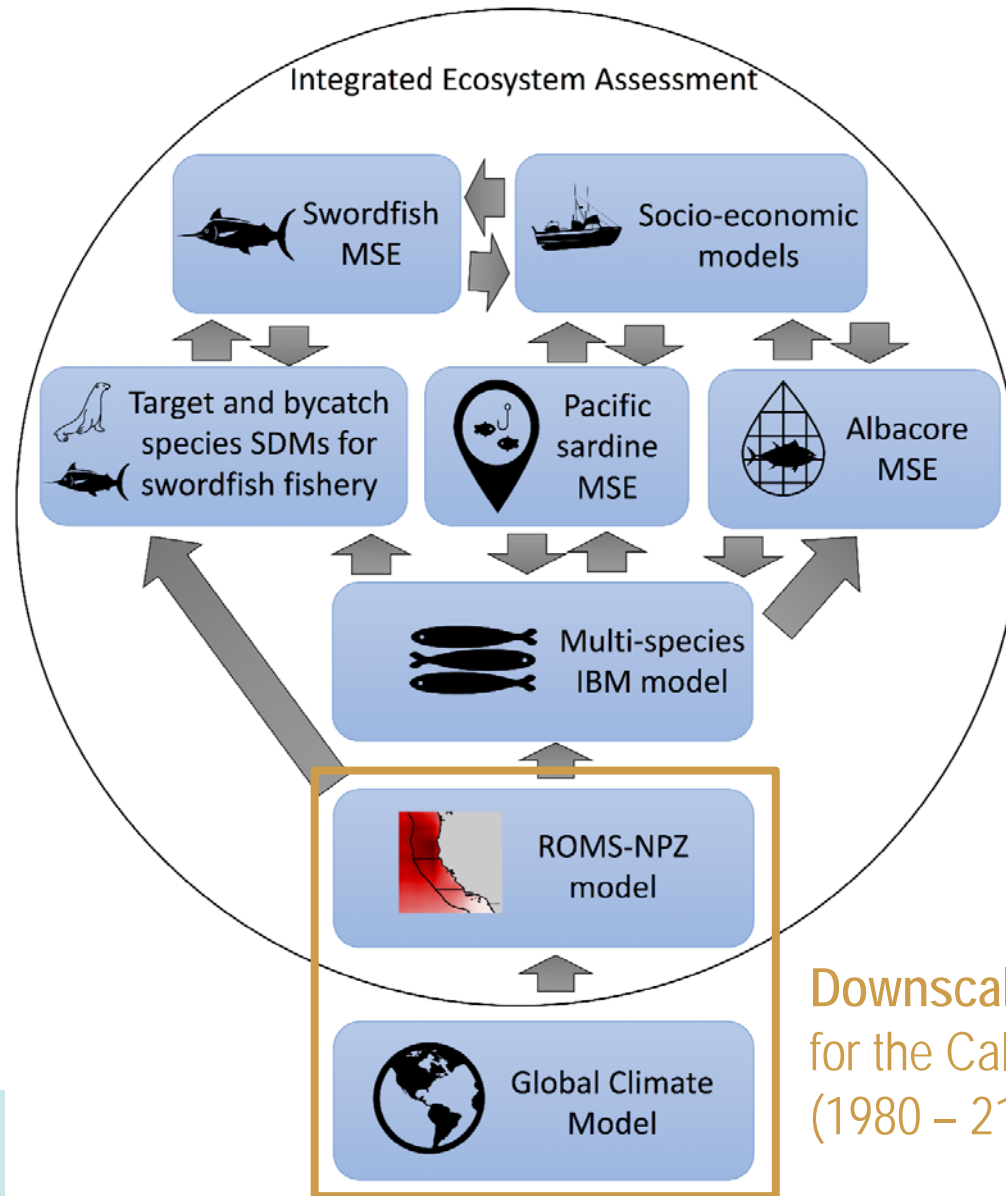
Integrated Ecosystem Assessment

Swordfish MSE

Socio-economic models

Target and bycatch species SDMs for swordfish fishery

Pacific sardine MSE

Albacore MSE

Multi-species IBM model

ROMS-NPZ model

Global Climate Model

Downscal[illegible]
for the Cal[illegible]
(1980 – 21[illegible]